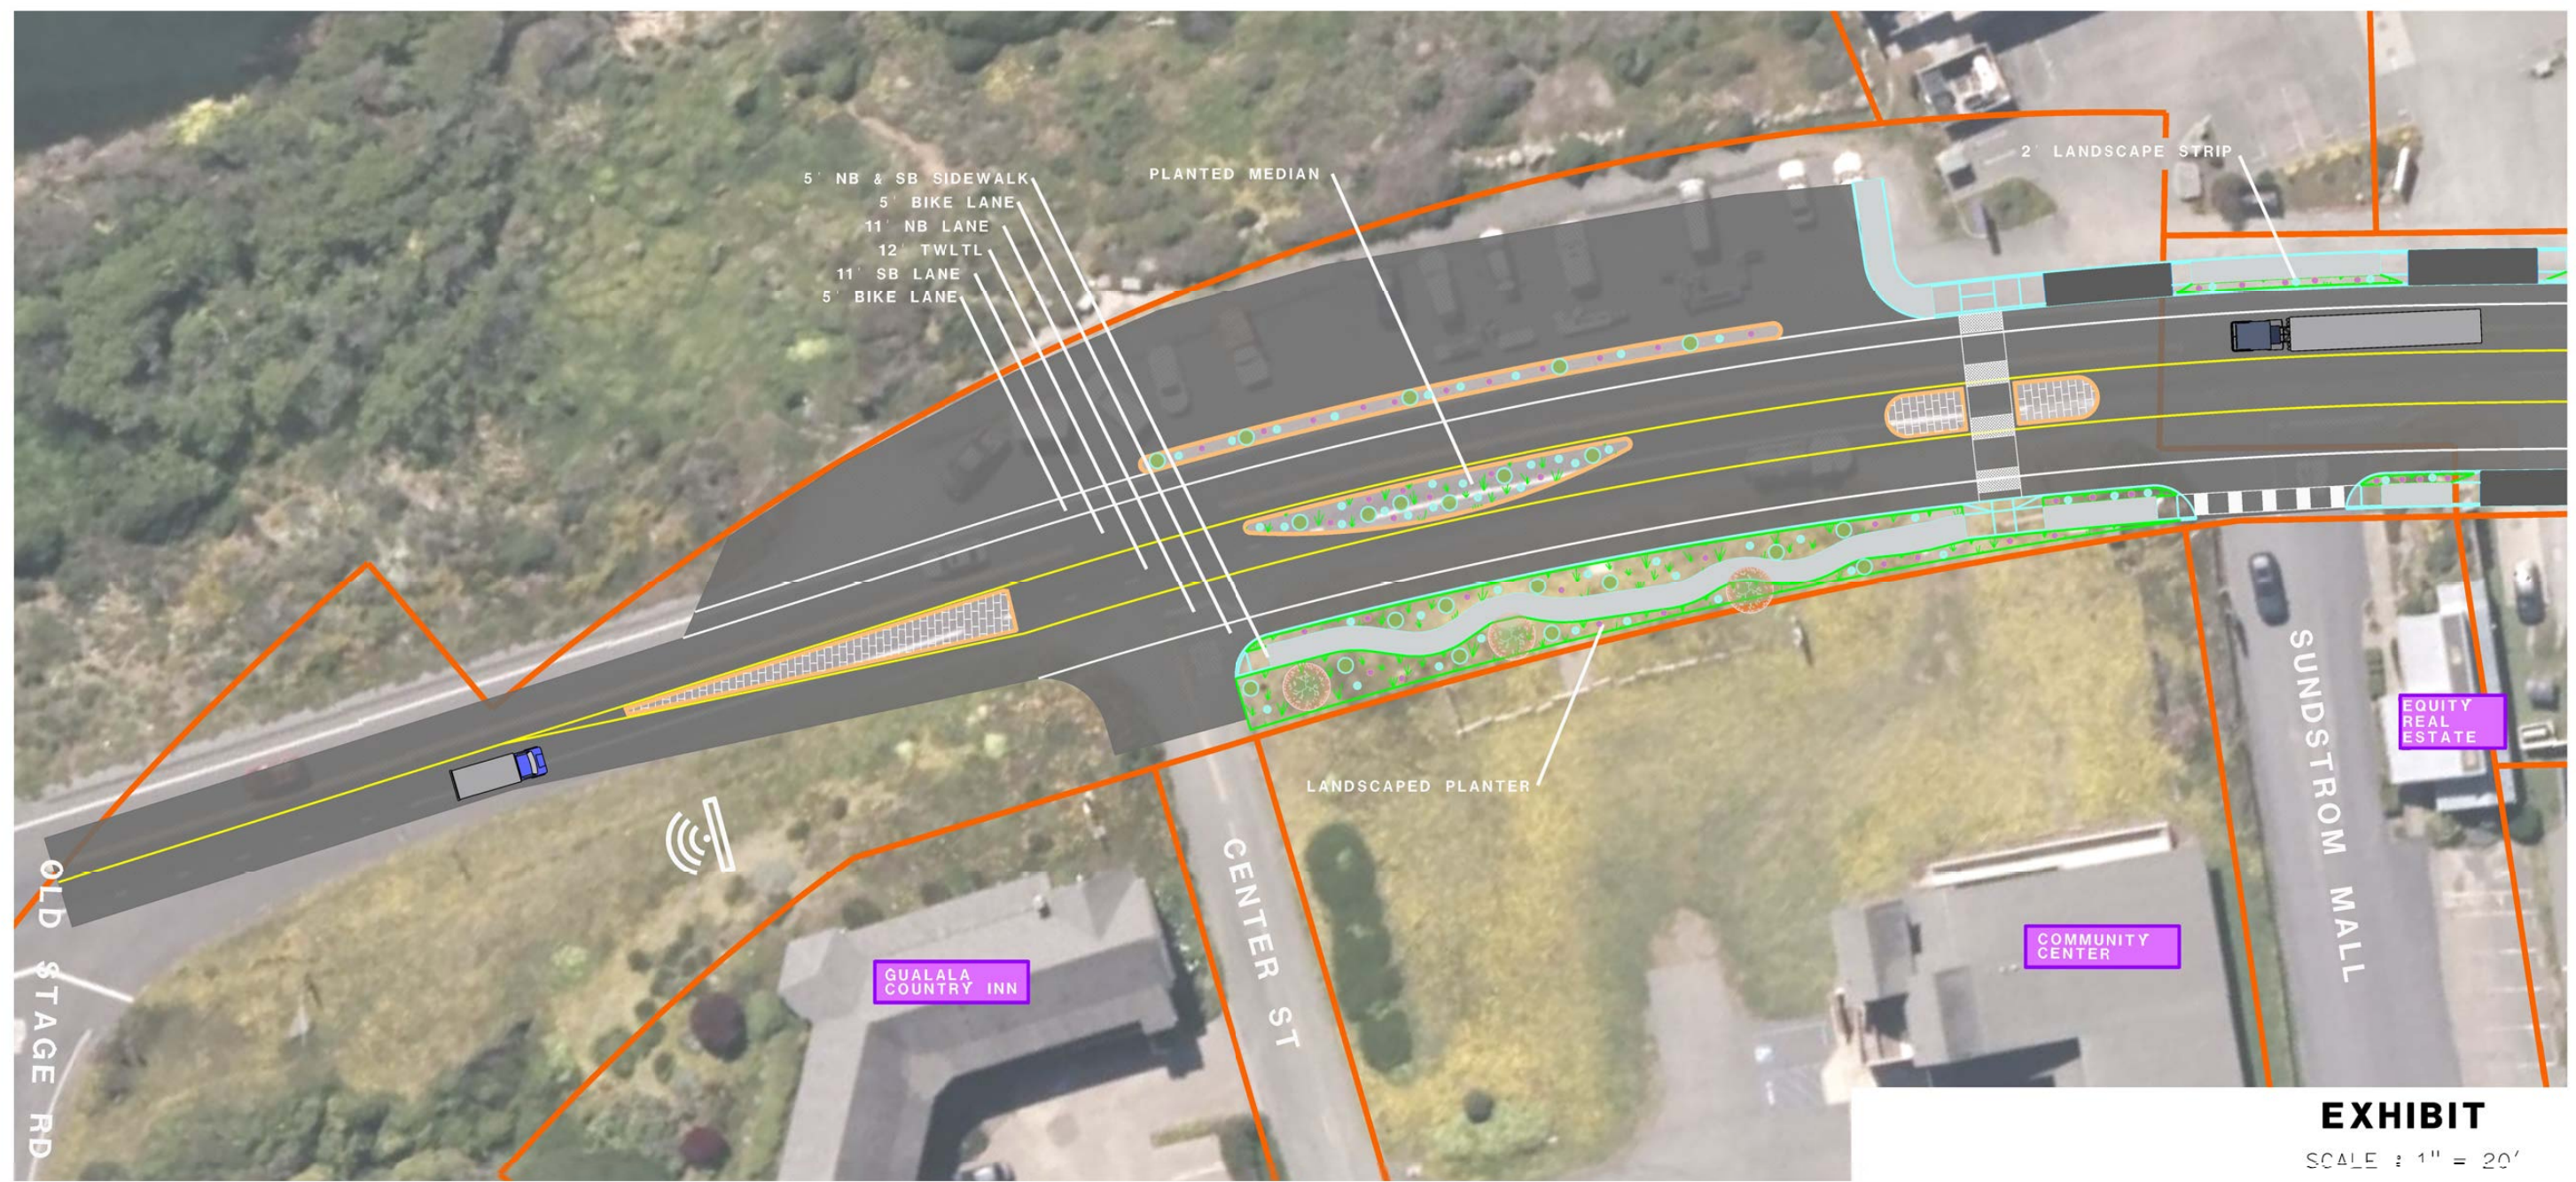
5' NB & SB SIDEWALK
5' BIKE LANE
11' NB LANE
12' TWLTL
11' SB LANE
5' BIKE LANE

PLANTED MEDIAN

2' LANDSCAPE STRIP

LANDSCAPED PLANTER

EQUITY REAL ESTATE

SUNDSTROM MALL

CENTER ST

OLD STAGE RD

GUALALA COUNTRY INN

COMMUNITY CENTER

EXHIBIT
SCALE : 1" = 20'